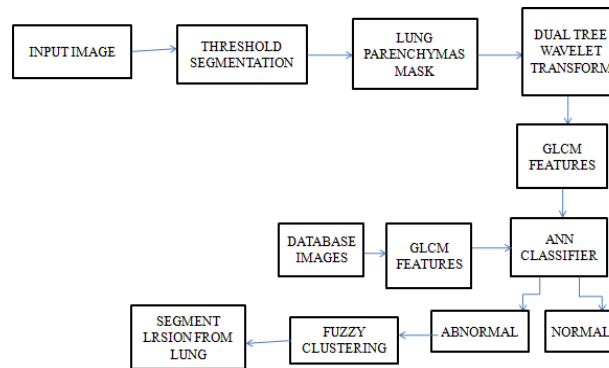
INPUT IMAGE

THRESHOLD SEGMENTATION

LUNG PARENCHYMAS MASK

DUAL TREE WAVELET TRANSFORM

GLCM FEATURES

DATABASE IMAGES

GLCM FEATURES

ANN CLASSIFIER

ABNORMAL

NORMAL

FUZZY CLUSTERING

SEGMENT LRSION FROM LUNG